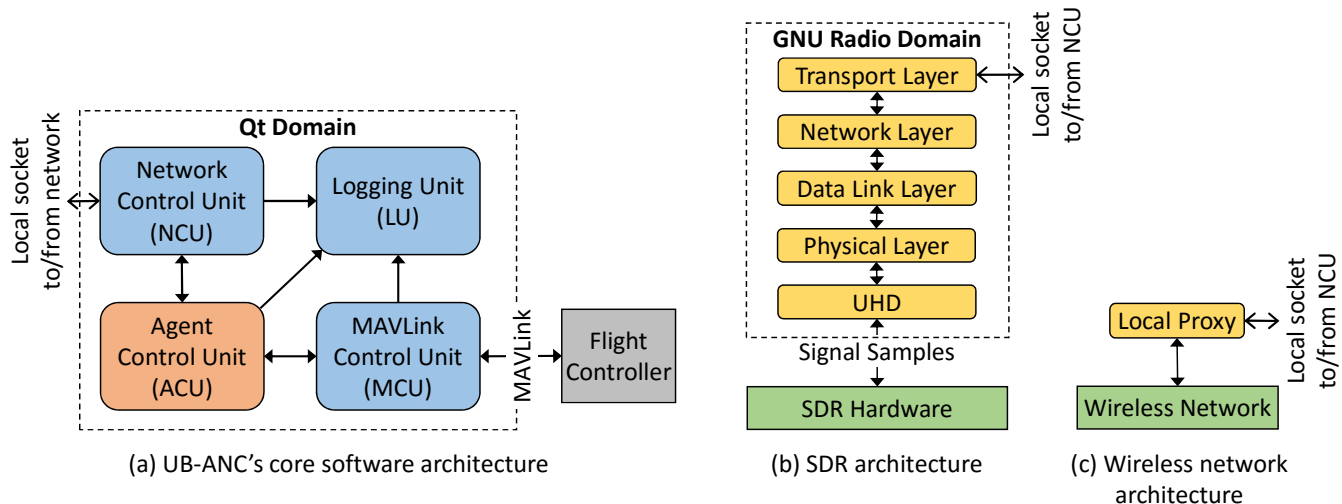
Local socket to/from network

Qt Domain

Network Control Unit (NCU)

Logging Unit (LU)

Agent Control Unit (ACU)

MAVLink Control Unit (MCU)

MAVLink

Flight Controller

(a) UB-ANC's core software architecture

GNU Radio Domain

Transport Layer

Network Layer

Data Link Layer

Physical Layer

UHD

Local socket to/from NCU

Signal Samples

SDR Hardware

(b) SDR architecture

Local Proxy

Local socket to/from NCU

Wireless Network

(c) Wireless network architecture